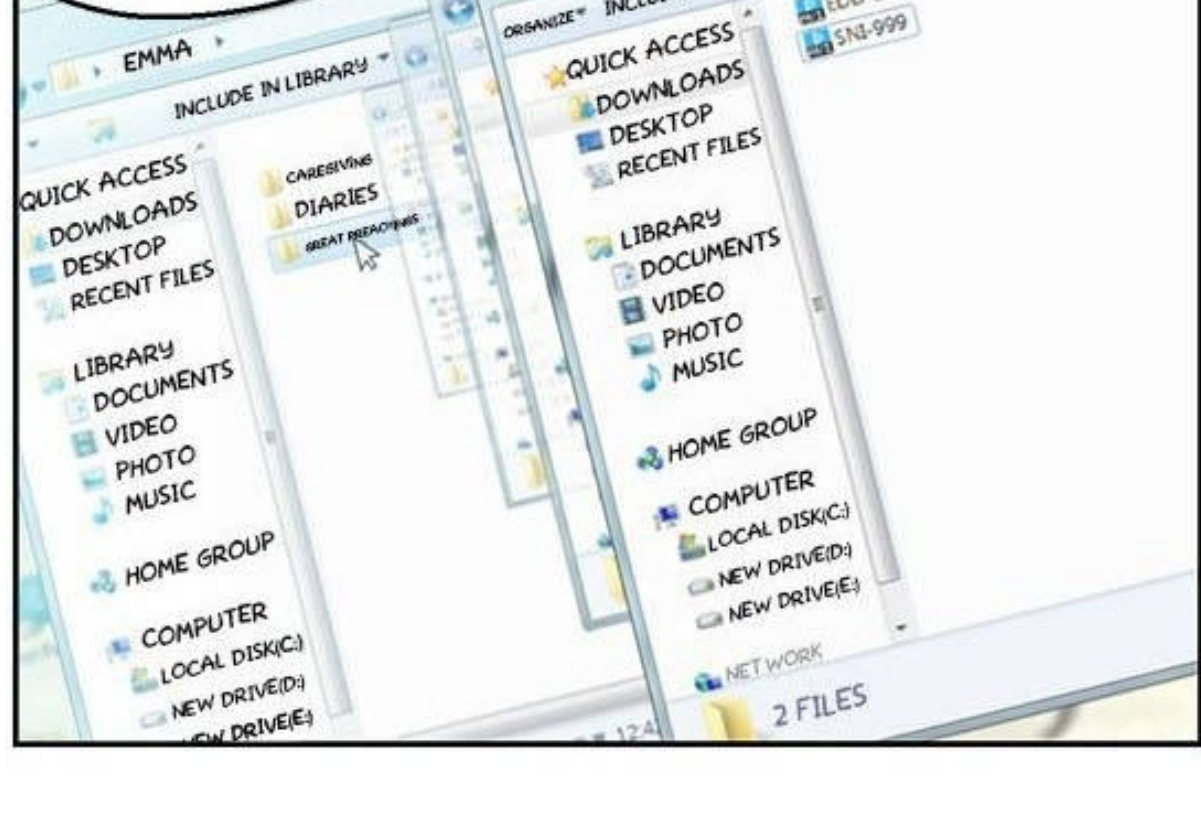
EMMA
INCLUDE IN LIBRARY
QUICK ACCESS
DOWNLOADS
DESKTOP
RECENT FILES
LIBRARY
DOCUMENTS
VIDEO
PHOTO
MUSIC
HOME GROUP
COMPUTER
LOCAL DISK(C:)
NEW DRIVE(D:)
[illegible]EW DRIVE(E:)
CAREGIVING
DIARIES
GREAT BREAKINGS
ORGANIZE INCLU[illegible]
QUICK ACCESS
DOWNLOADS
DESKTOP
RECENT FILES
LIBRARY
DOCUMENTS
VIDEO
PHOTO
MUSIC
HOME GROUP
COMPUTER
LOCAL DISK(C:)
NEW DRIVE(D:)
NEW DRIVE(E:)
NETWORK
2 FILES
12:4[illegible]
EDD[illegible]
SNI-999